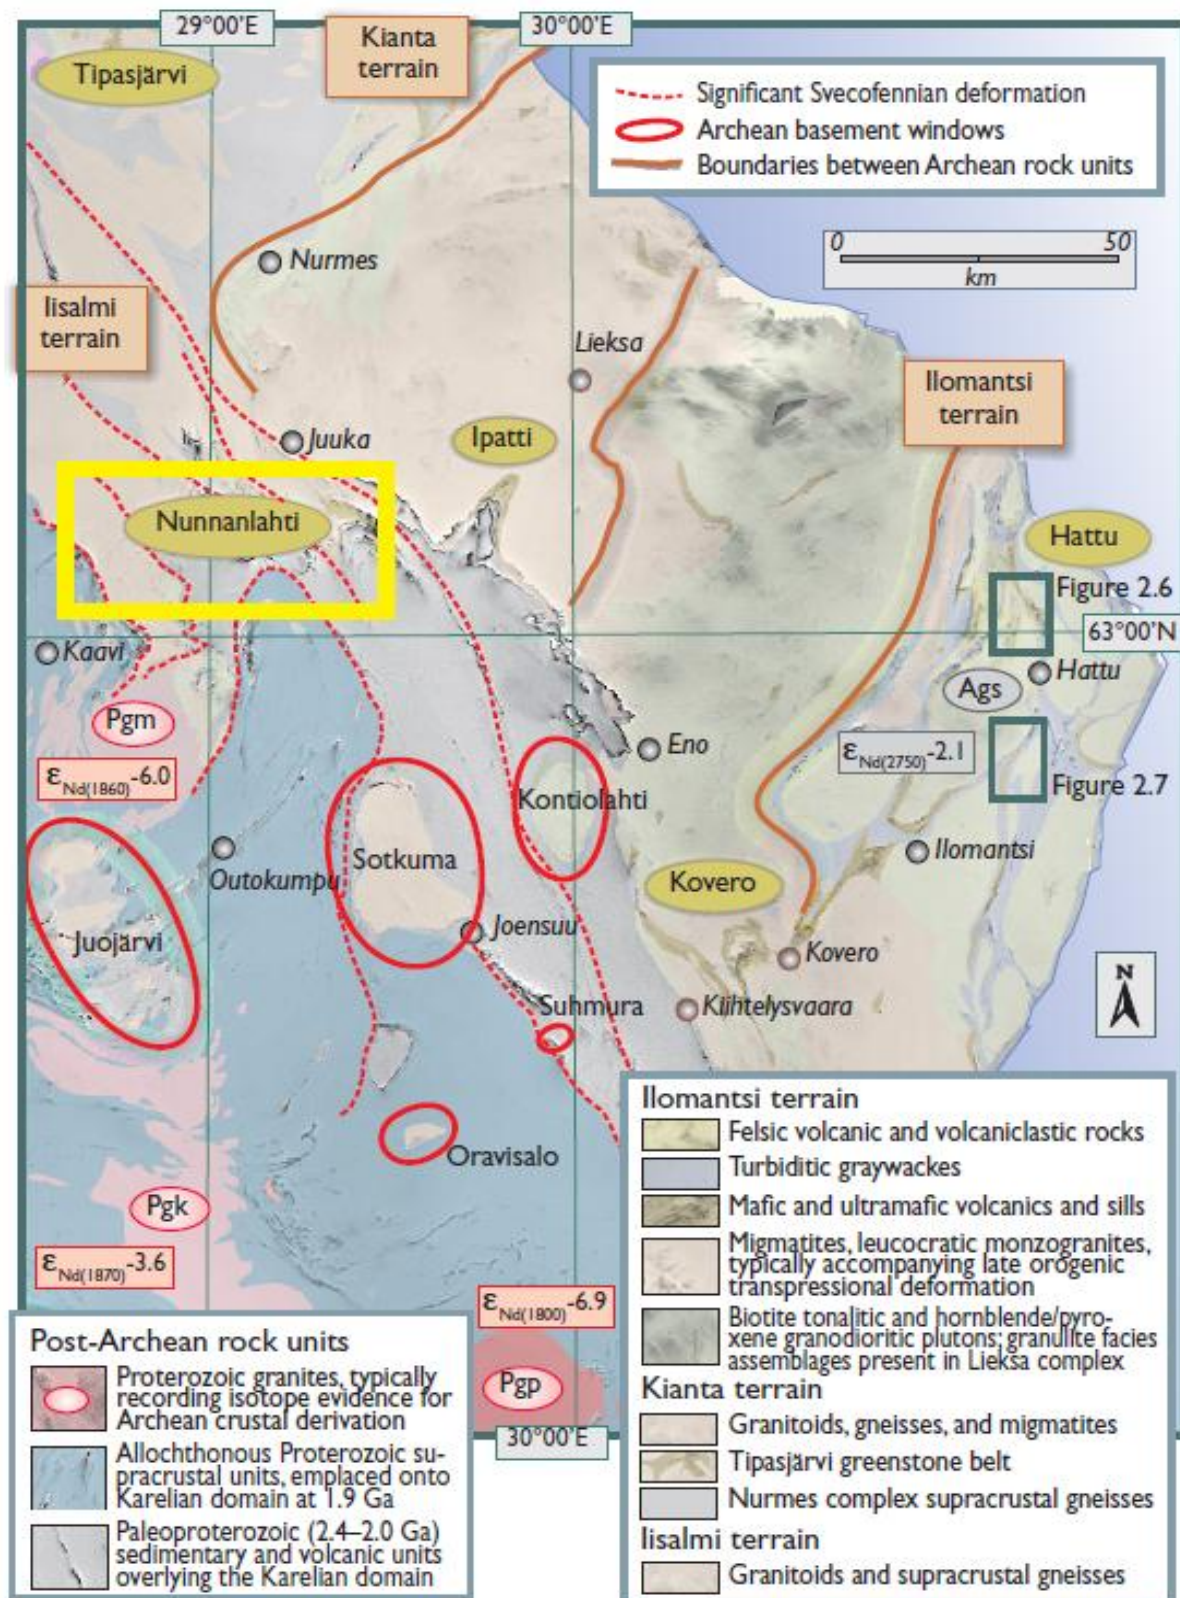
29°00'E
Kianta terrain
30°00'E
Tipasjärvi

Significant Svecofennian deformation
Archean basement windows
Boundaries between Archean rock units

0 50 km

Nurmes
Iisalmi terrain
Lieksa
Ilomantsi terrain
Juuka
Ipatti
Nunnanlahti
Hattu
Figure 2.6
63°00'N
Kaavi
Hattu
Ags
Pgm
Eno
$\varepsilon_{Nd(2750)}$-2.1
$\varepsilon_{Nd(1860)}$-6.0
Kontiolahti
Figure 2.7
Ilomantsi
Sotkuma
Outokumpu
Kovero
Juojärvi
Joensuu
Kovero
Suhmura
Kiihtelysvaara
Oravisalo
Pgk
$\varepsilon_{Nd(1870)}$-3.6
$\varepsilon_{Nd(1800)}$-6.9
Pgp
30°00'E

Ilomantsi terrain
Felsic volcanic and volcaniclastic rocks
Turbiditic graywackes
Mafic and ultramafic volcanics and sills
Migmatites, leucocratic monzogranites, typically accompanying late orogenic transpressional deformation
Biotite tonalitic and hornblende/pyroxene granodioritic plutons; granulite facies assemblages present in Lieksa complex
Kianta terrain
Granitoids, gneisses, and migmatites
Tipasjärvi greenstone belt
Nurmes complex supracrustal gneisses
Iisalmi terrain
Granitoids and supracrustal gneisses

Post-Archean rock units
Proterozoic granites, typically recording isotope evidence for Archean crustal derivation
Allochthonous Proterozoic supracrustal units, emplaced onto Karelian domain at 1.9 Ga
Paleoproterozoic (2.4–2.0 Ga) sedimentary and volcanic units overlying the Karelian domain